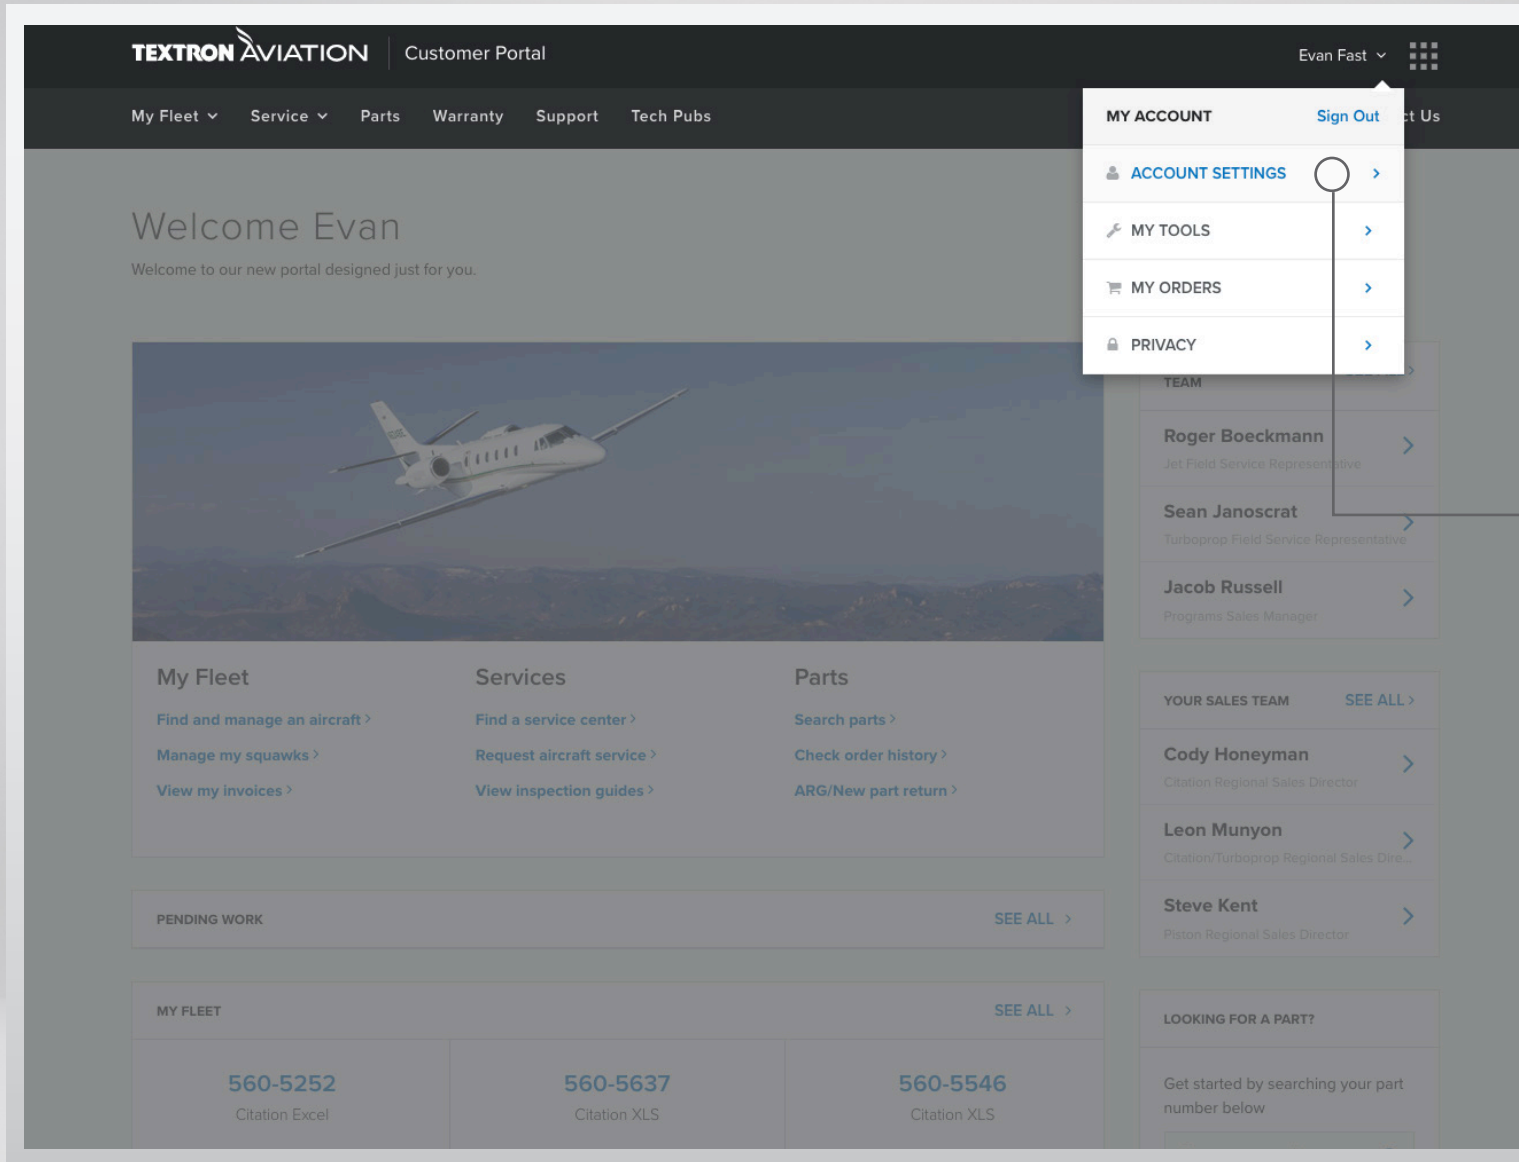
TEXTRON AVIATION | Customer Portal

Evan Fast

My Fleet Service Parts Warranty Support Tech Pubs

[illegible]t Us

MY ACCOUNT Sign Out

ACCOUNT SETTINGS >

MY TOOLS >

MY ORDERS >

PRIVACY >

Welcome Evan

Welcome to our new portal designed just for you.

TEAM

Roger Boeckmann
Jet Field Service Representative

Sean Janoscrat
Turboprop Field Service Representative

Jacob Russell
Programs Sales Manager

My Fleet
Find and manage an aircraft >
Manage my squawks >
View my invoices >

Services
Find a service center >
Request aircraft service >
View inspection guides >

Parts
Search parts >
Check order history >
ARG/New part return >

YOUR SALES TEAM SEE ALL >

Cody Honeyman
Citation Regional Sales Director

Leon Munyon
Citation/Turboprop Regional Sales Dire...

Steve Kent
Piston Regional Sales Director

PENDING WORK SEE ALL >

MY FLEET SEE ALL >

560-5252
Citation Excel

560-5637
Citation XLS

560-5546
Citation XLS

LOOKING FOR A PART?

Get started by searching your part number below